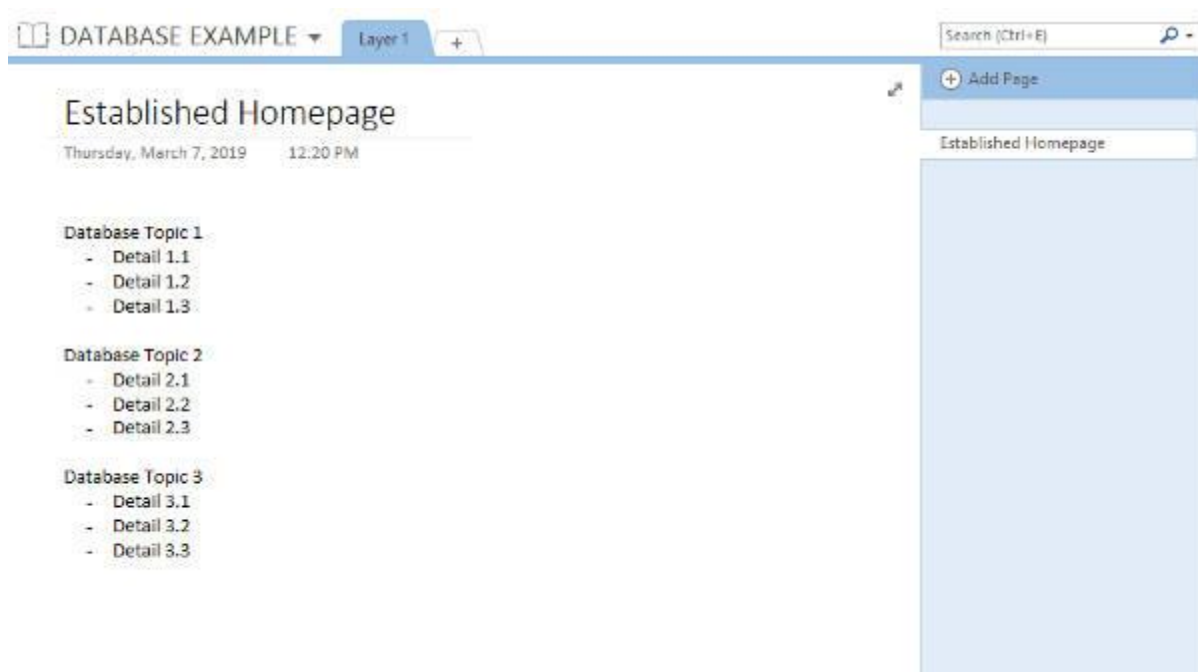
DATABASE EXAMPLE ▾ Layer 1 +

Search (Ctrl+E)

Add Page

Established Homepage

Established Homepage

Thursday, March 7, 2019 12:20 PM

Database Topic 1
- Detail 1.1
- Detail 1.2
- Detail 1.3

Database Topic 2
- Detail 2.1
- Detail 2.2
- Detail 2.3

Database Topic 3
- Detail 3.1
- Detail 3.2
- Detail 3.3